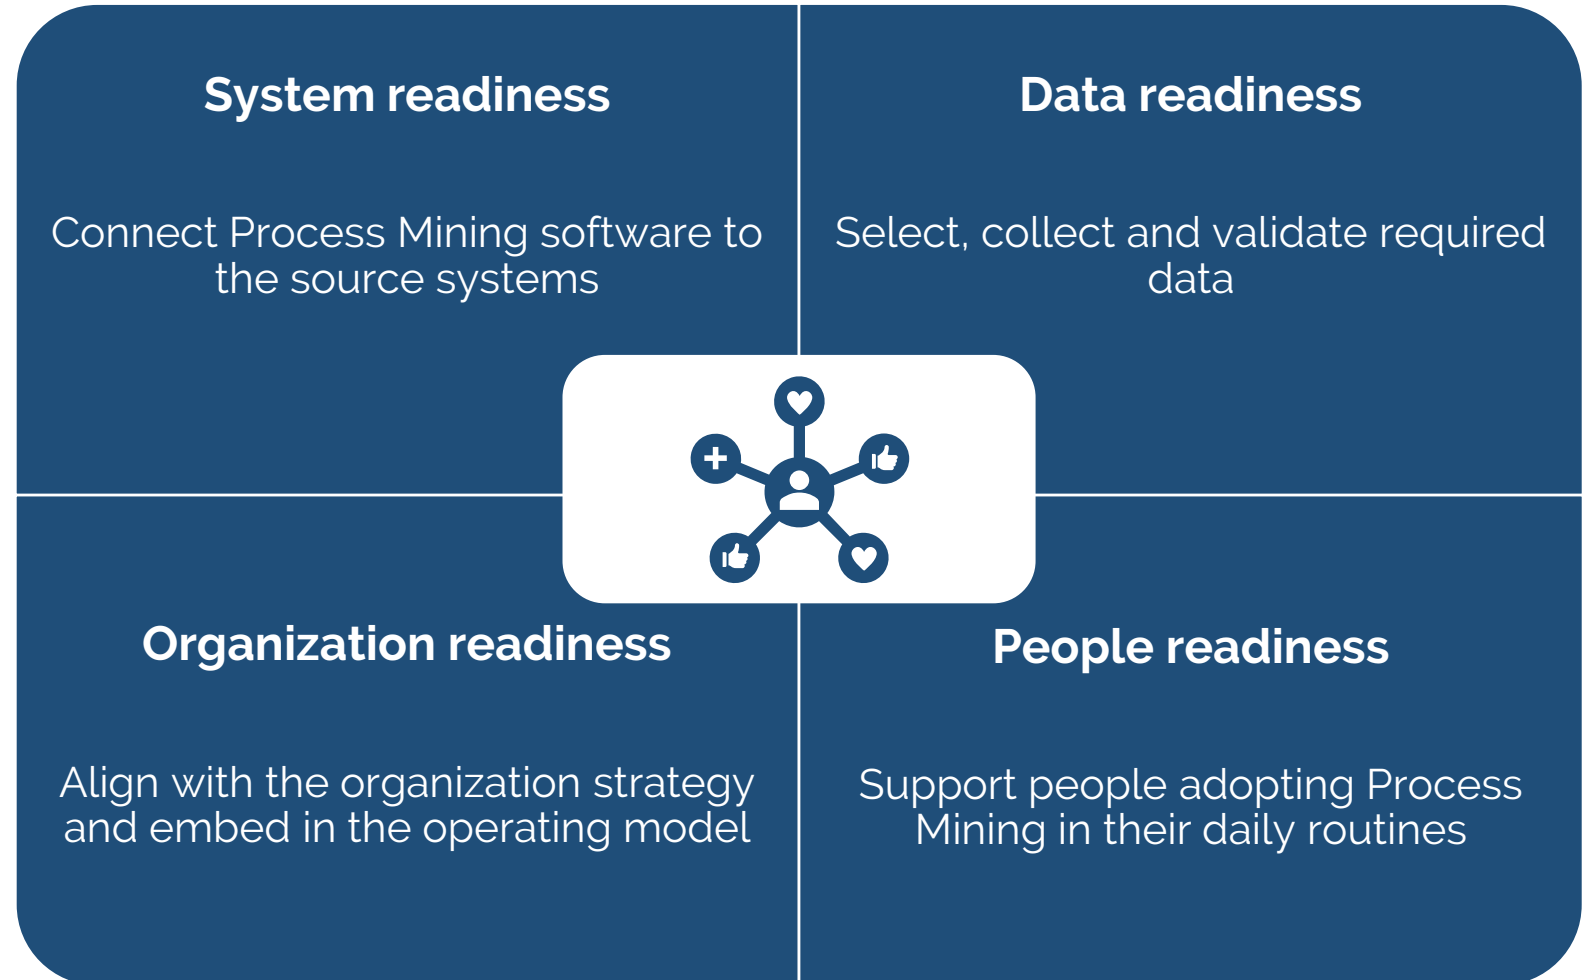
System readiness

Connect Process Mining software to the source systems

Data readiness

Select, collect and validate required data

Organization readiness

Align with the organization strategy and embed in the operating model

People readiness

Support people adopting Process Mining in their daily routines